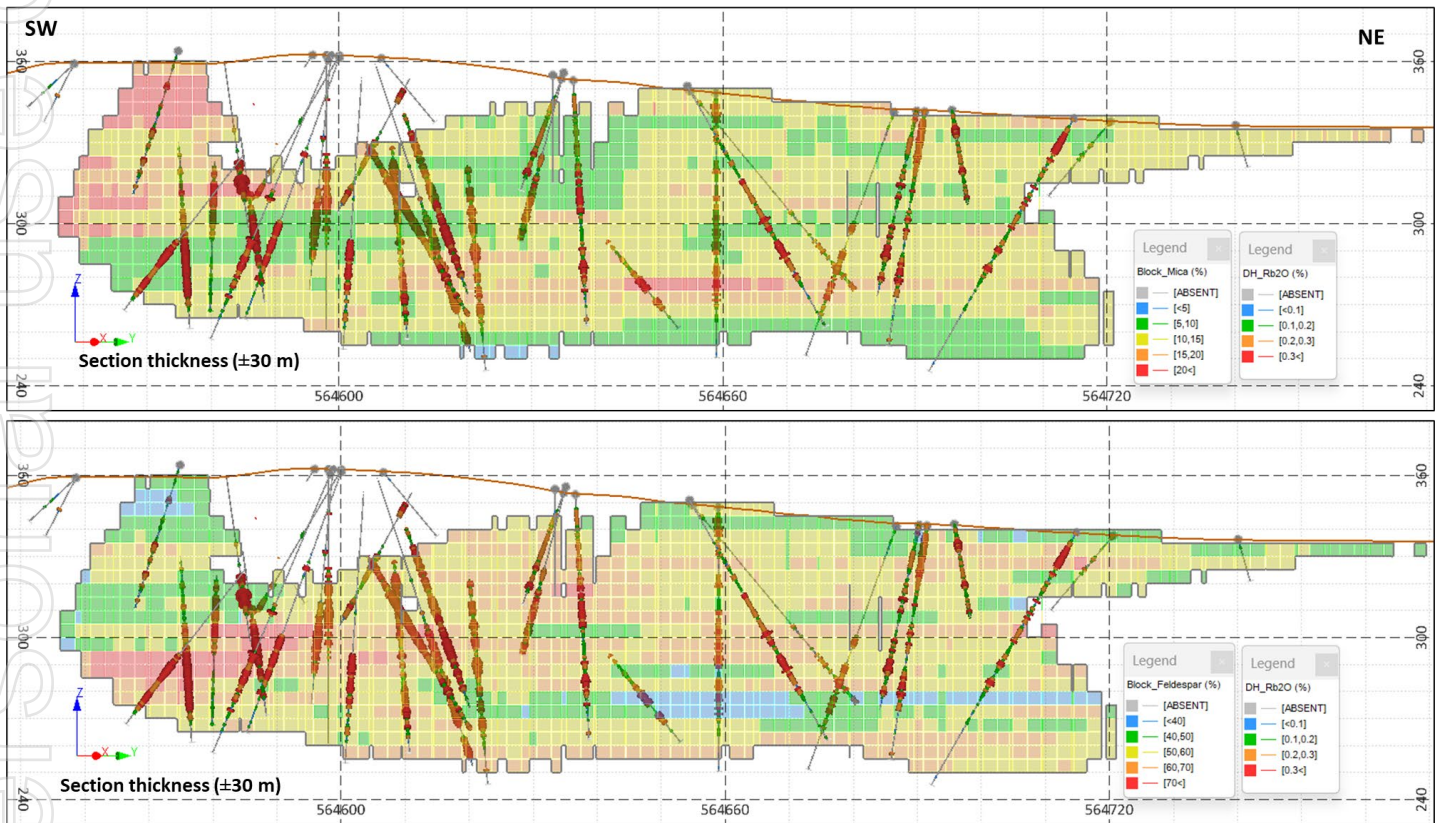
SW

NE

360

360

300

300

240

240

Z

X

Y

Section thickness (±30 m)

564600

564660

564720

Legend

Block_Mica (%)

[ABSENT]

[<5]

[5,10]

[10,15]

[15,20]

[20<]

Legend

DH_Rb2O (%)

[ABSENT]

[<0.1]

[0.1,0.2]

[0.2,0.3]

[0.3<]

360

360

300

300

240

240

Z

X

Y

Section thickness (±30 m)

564600

564660

564720

Legend

Block_Feldespar (%)

[ABSENT]

[<40]

[40,50]

[50,60]

[60,70]

[70<]

Legend

DH_Rb2O (%)

[ABSENT]

[<0.1]

[0.1,0.2]

[0.2,0.3]

[0.3<]